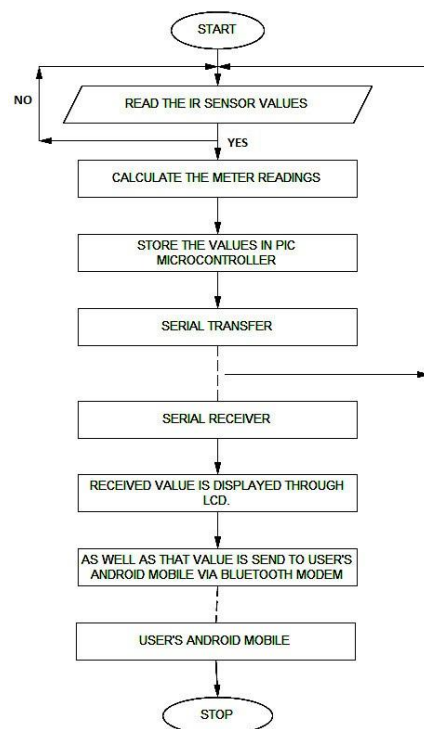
START

NO

READ THE IR SENSOR VALUES

YES

CALCULATE THE METER READINGS

STORE THE VALUES IN PIC MICROCONTROLLER

SERIAL TRANSFER

SERIAL RECEIVER

RECEIVED VALUE IS DISPLAYED THROUGH LCD.

AS WELL AS THAT VALUE IS SEND TO USER'S ANDROID MOBILE VIA BLUETOOTH MODEM

USER'S ANDROID MOBILE

STOP